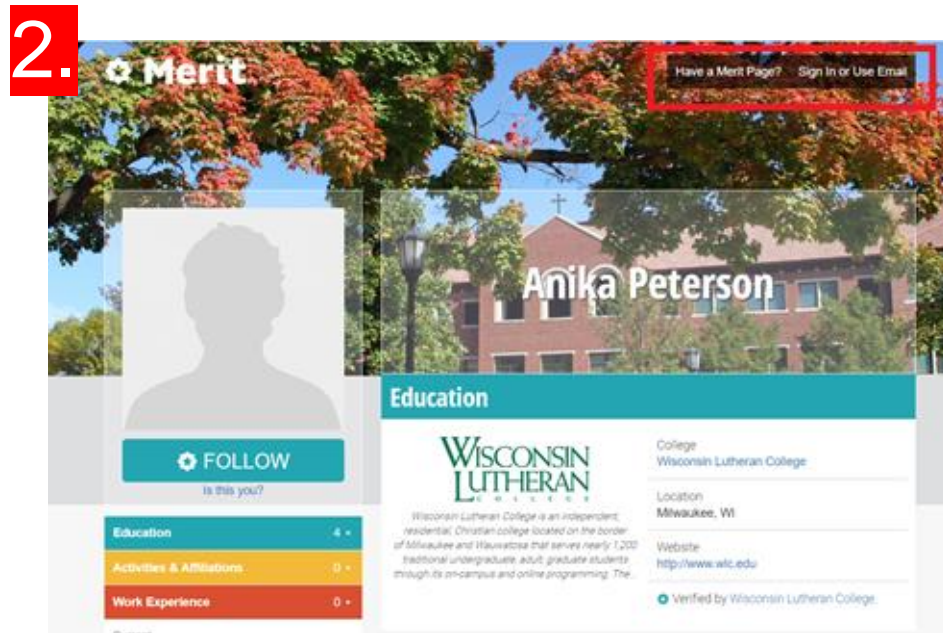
2.

Merit

Have a Merit Page? Sign In or Use Email

Anika Peterson

FOLLOW

Is this you?

Education 4

Activities & Affiliations 0

Work Experience 0

Education

WISCONSIN LUTHERAN COLLEGE

Wisconsin Lutheran College is an independent, residential, Christian college located on the border of Milwaukee and Wauwatosa that serves nearly 1,200 traditional undergraduate, adult, graduate students through its on-campus and online programming. The...

College
Wisconsin Lutheran College

Location
Milwaukee, WI

Website
http://www.wlc.edu

Verified by Wisconsin Lutheran College.